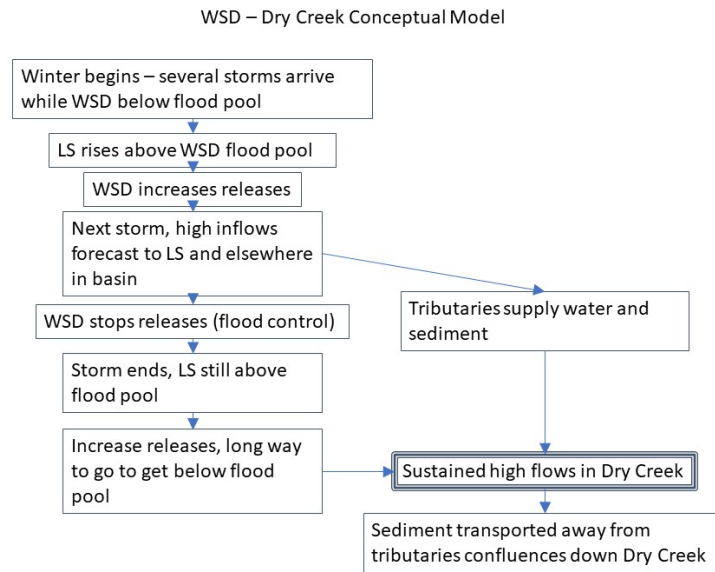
WSD – Dry Creek Conceptual Model

Winter begins – several storms arrive while WSD below flood pool

LS rises above WSD flood pool

WSD increases releases

Next storm, high inflows forecast to LS and elsewhere in basin

WSD stops releases (flood control)

Storm ends, LS still above flood pool

Increase releases, long way to go to get below flood pool

Tributaries supply water and sediment

Sustained high flows in Dry Creek

Sediment transported away from tributaries confluences down Dry Creek